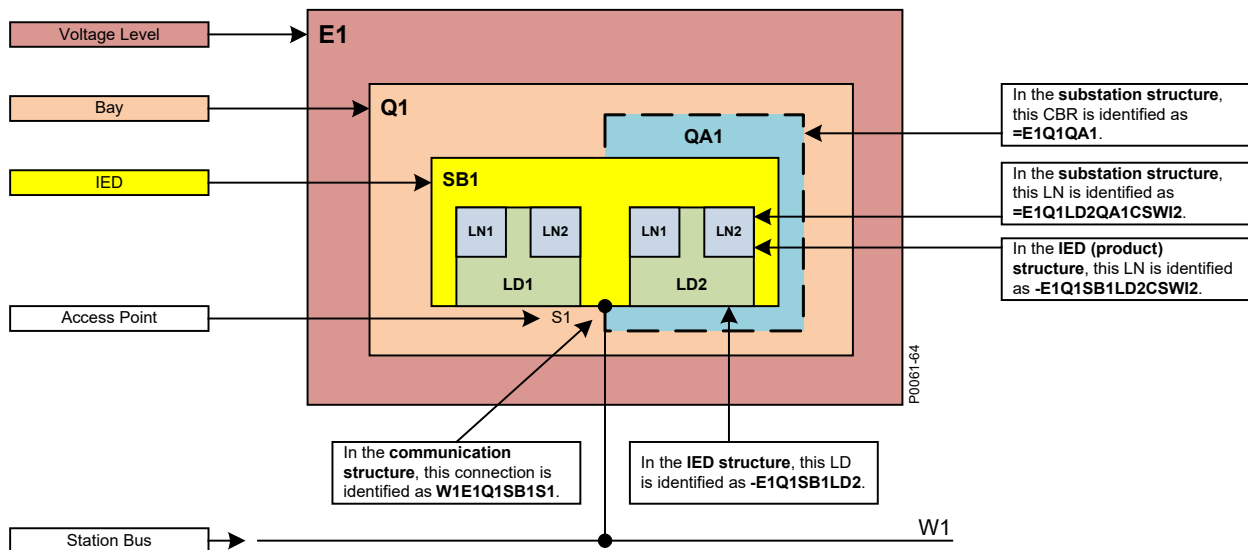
Voltage Level

E1

Bay

Q1

IED

SB1

QA1

LN1

LN2

LD1

LN1

LN2

LD2

Access Point

S1

In the **substation structure**, this CBR is identified as **=E1Q1QA1**.

In the **substation structure**, this LN is identified as **=E1Q1LD2QA1CSWI2**.

In the **IED (product) structure**, this LN is identified as **-E1Q1SB1LD2CSWI2**.

P0061-64

In the **communication structure**, this connection is identified as **W1E1Q1SB1S1**.

In the **IED structure**, this LD is identified as **-E1Q1SB1LD2**.

Station Bus

W1